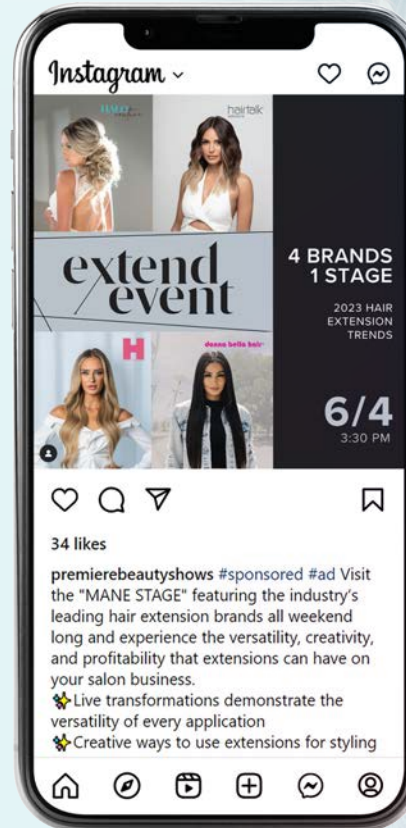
Instagram

HALO

hairtalk

extend event

4 BRANDS 1 STAGE

2023 HAIR EXTENSION TRENDS

H

donna bella hair

6/4
3:30 PM

34 likes

premierebeautyshows #sponsored #ad Visit the "MANE STAGE" featuring the industry's leading hair extension brands all weekend long and experience the versatility, creativity, and profitability that extensions can have on your salon business.
✨Live transformations demonstrate the versatility of every application
✨Creative ways to use extensions for styling